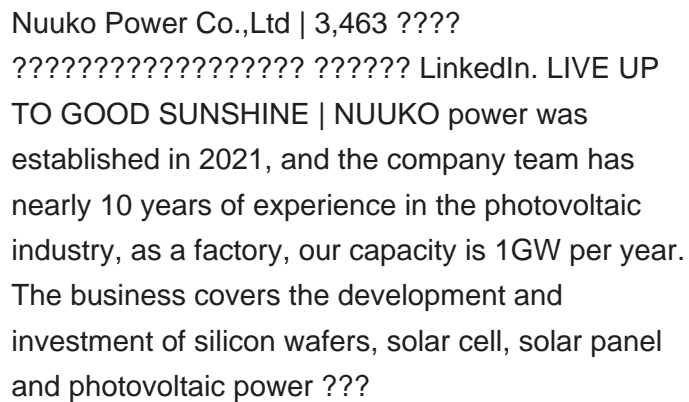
Nuuko Power Co.,Ltd | 3,463 ???? ?????????????????? ?????? LinkedIn. LIVE UP TO GOOD SUNSHINE | NUUKO power was established in 2021, and the company team has nearly 10 years of experience in the photovoltaic industry, as a factory, our capacity is 1GW per year. The business covers the development and investment of silicon wafers, solar cell, solar panel and photovoltaic power ???